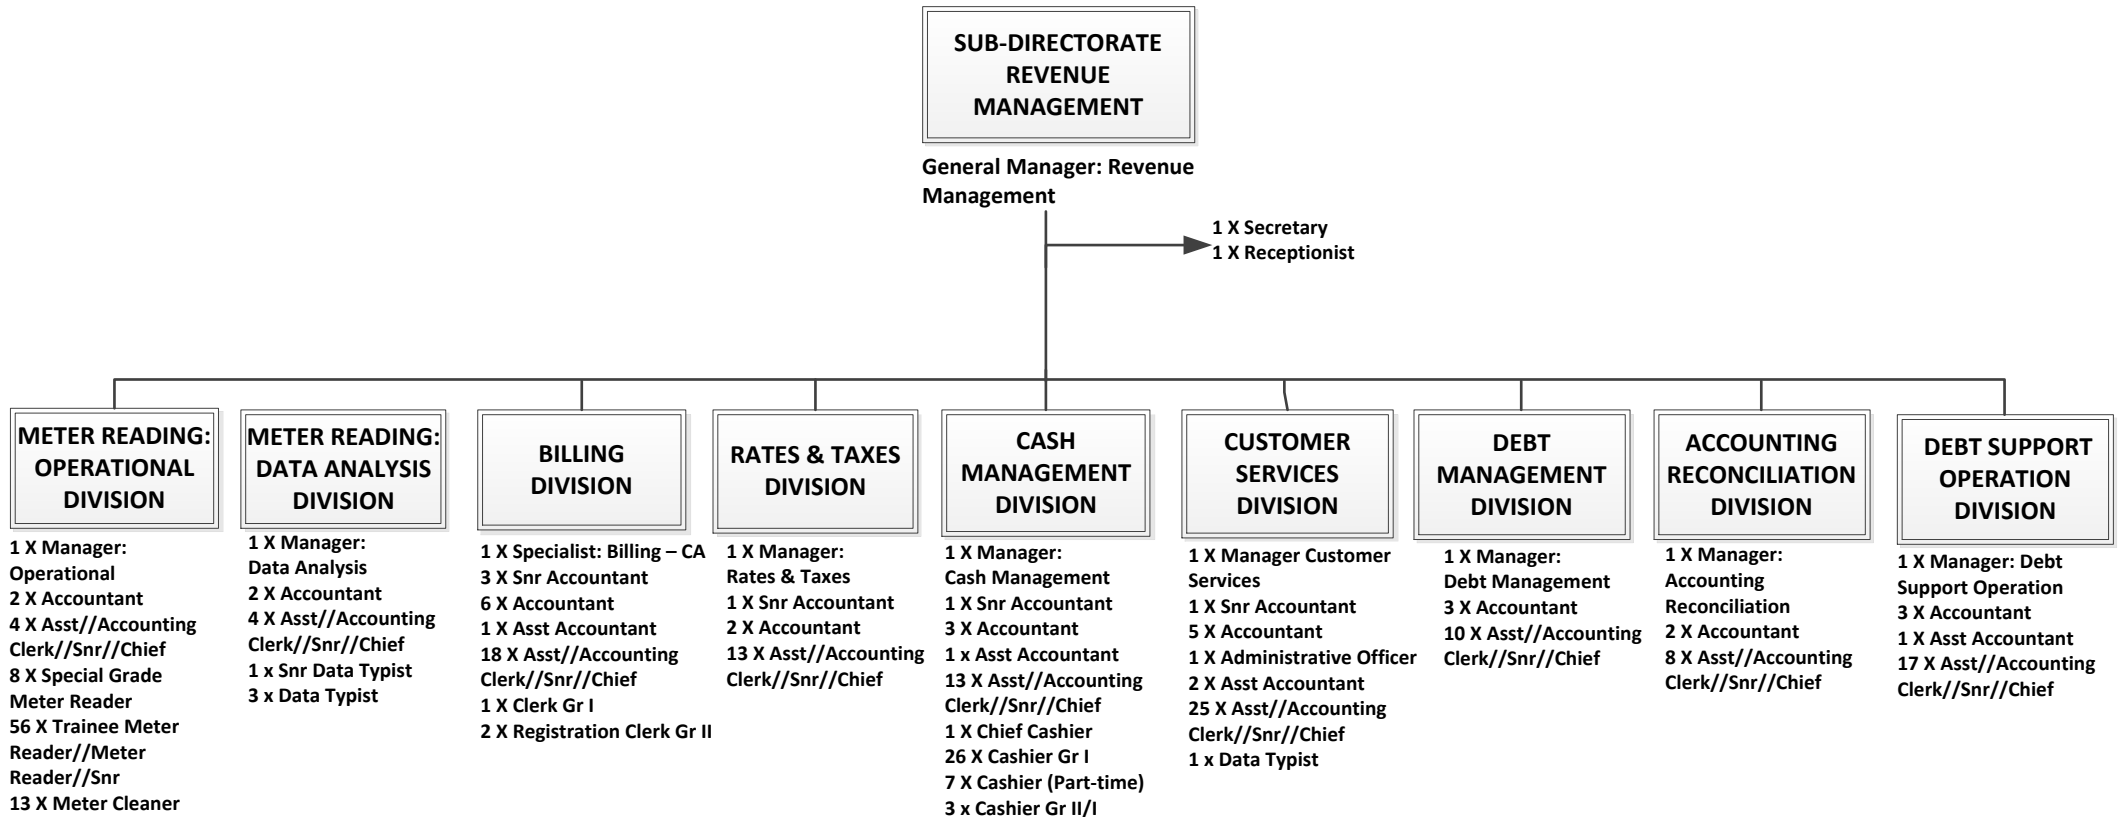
SUB-DIRECTORATE REVENUE MANAGEMENT

General Manager: Revenue Management

1 X Secretary
1 X Receptionist

METER READING: OPERATIONAL DIVISION

1 X Manager: Operational
2 X Accountant
4 X Asst//Accounting Clerk//Snr//Chief
8 X Special Grade Meter Reader
56 X Trainee Meter Reader//Meter Reader//Snr
13 X Meter Cleaner

METER READING: DATA ANALYSIS DIVISION

1 X Manager: Data Analysis
2 X Accountant
4 X Asst//Accounting Clerk//Snr//Chief
1 x Snr Data Typist
3 x Data Typist

BILLING DIVISION

1 X Specialist: Billing – CA
3 X Snr Accountant
6 X Accountant
1 X Asst Accountant
18 X Asst//Accounting Clerk//Snr//Chief
1 X Clerk Gr I
2 X Registration Clerk Gr II

RATES & TAXES DIVISION

1 X Manager: Rates & Taxes
1 X Snr Accountant
2 X Accountant
13 X Asst//Accounting Clerk//Snr//Chief

CASH MANAGEMENT DIVISION

1 X Manager: Cash Management
1 X Snr Accountant
3 X Accountant
1 x Asst Accountant
13 X Asst//Accounting Clerk//Snr//Chief
1 X Chief Cashier
26 X Cashier Gr I
7 X Cashier (Part-time)
3 x Cashier Gr II/I

CUSTOMER SERVICES DIVISION

1 X Manager Customer Services
1 X Snr Accountant
5 X Accountant
1 X Administrative Officer
2 X Asst Accountant
25 X Asst//Accounting Clerk//Snr//Chief
1 x Data Typist

DEBT MANAGEMENT DIVISION

1 X Manager: Debt Management
3 X Accountant
10 X Asst//Accounting Clerk//Snr//Chief

ACCOUNTING RECONCILIATION DIVISION

1 X Manager: Accounting Reconciliation
2 X Accountant
8 X Asst//Accounting Clerk//Snr//Chief

DEBT SUPPORT OPERATION DIVISION

1 X Manager: Debt Support Operation
3 X Accountant
1 X Asst Accountant
17 X Asst//Accounting Clerk//Snr//Chief